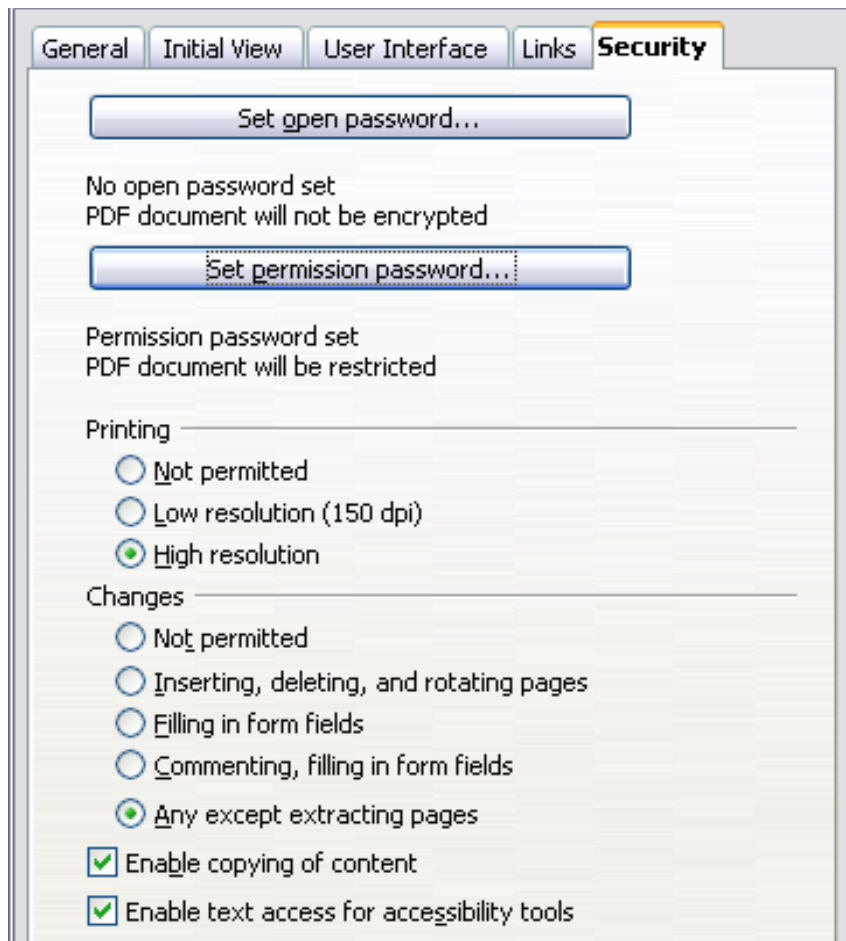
General | Initial View | User Interface | Links | Security

Set open password...

No open password set
PDF document will not be encrypted

Set permission password...

Permission password set
PDF document will be restricted

Printing

Not permitted

Low resolution (150 dpi)

High resolution

Changes

Not permitted

Inserting, deleting, and rotating pages

Filling in form fields

Commenting, filling in form fields

Any except extracting pages

Enable copying of content

Enable text access for accessibility tools